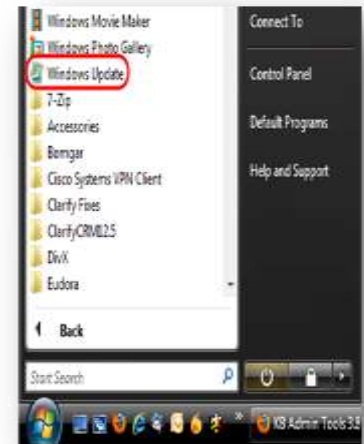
Windows Movie Maker
Windows Photo Gallery
Windows Update
7-Zip
Accessories
Bomgar
Cisco Systems VPN Client
Clarify Fixes
ClarifyCRML2.5
DivX
Eudora
Back
Start Search
Connect To
Control Panel
Default Programs
Help and Support
KB Admin Tools 3.8